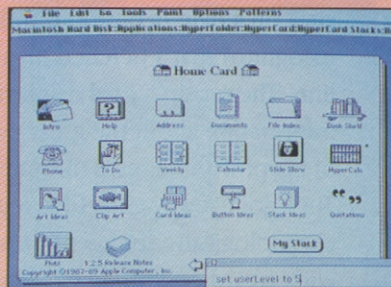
File Edit Go Tools Paint Options Patterns
Macintosh Hard Disk:Applications:HyperFolder:HyperCard:HyperCard Stacks:H

Home Card

Intro
Help
Address
Documents
File Index
Book Shelf
Phone
To Do
Weekly
Calendar
Slide Show
HyperCalc
Art Ideas
Clip Art
Card Ideas
Button Ideas
Stack Ideas
Quotations
Plots
1.2.5 Release Notes
My Stack
Copyright ©1987-89 Apple Computer, Inc.

set userLevel to 5